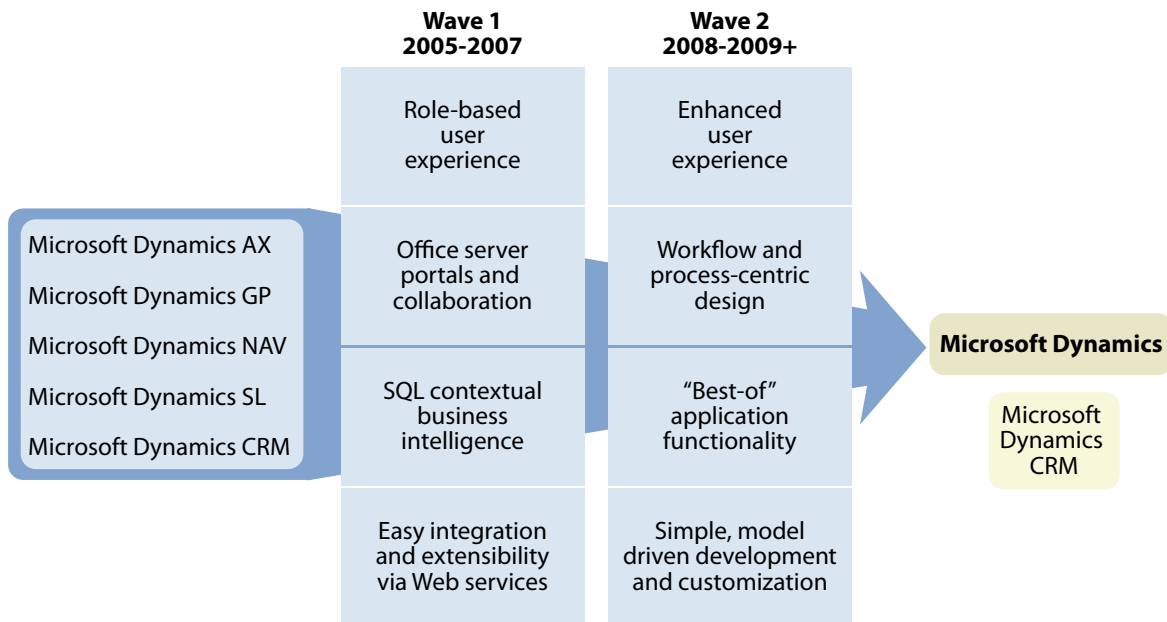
Microsoft Dynamics AX
Microsoft Dynamics GP
Microsoft Dynamics NAV
Microsoft Dynamics SL
Microsoft Dynamics CRM

Wave 1
2005-2007

Role-based user experience

Office server portals and collaboration

SQL contextual business intelligence

Easy integration and extensibility via Web services

Wave 2
2008-2009+

Enhanced user experience

Workflow and process-centric design

“Best-of” application functionality

Simple, model driven development and customization

Microsoft Dynamics

Microsoft Dynamics CRM